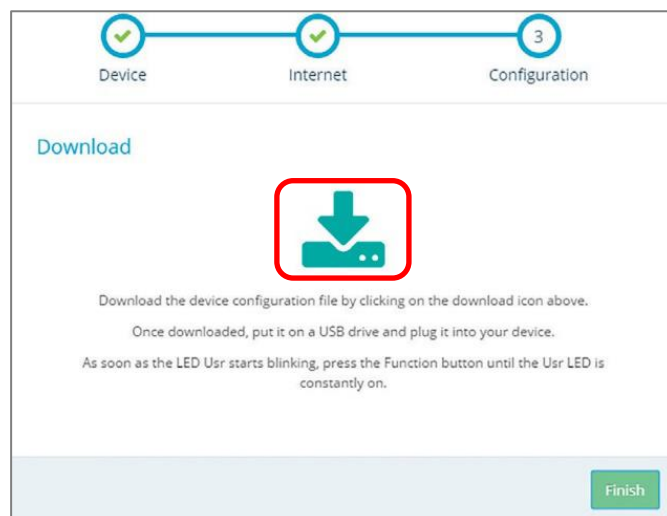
Device
Internet
3
Configuration

Download

Download the device configuration file by clicking on the download icon above.

Once downloaded, put it on a USB drive and plug it into your device.

As soon as the LED Usr starts blinking, press the Function button until the Usr LED is constantly on.

Finish